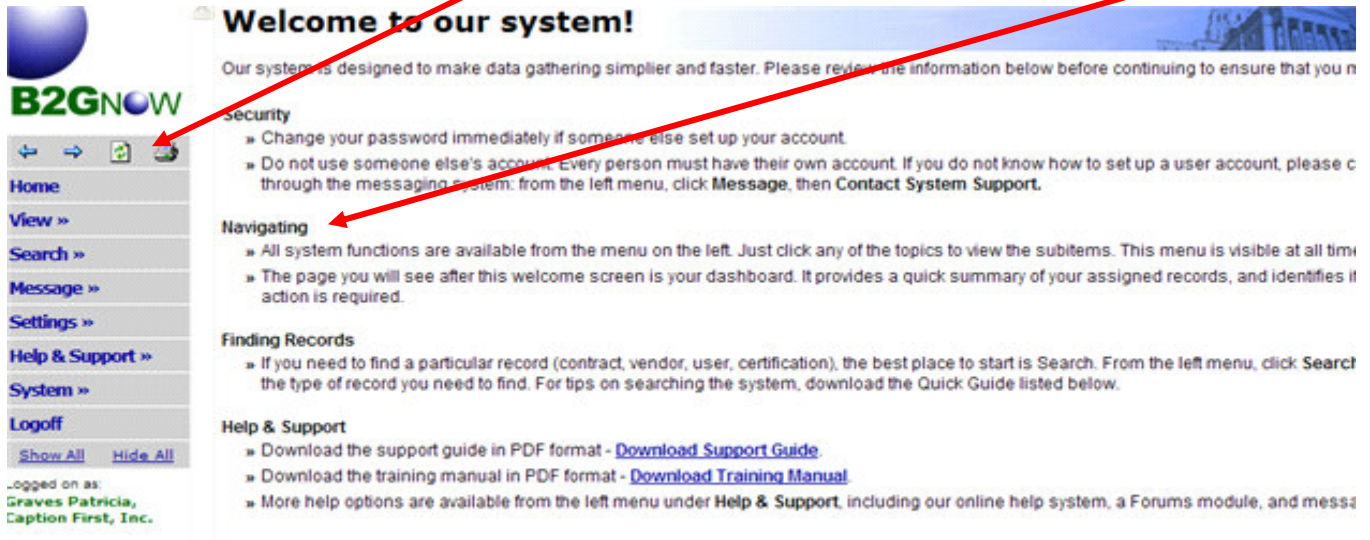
B2GNOW

Home
View »
Search »
Message »
Settings »
Help & Support »
System »
Logoff
Show All Hide All

Logged on as:
Graves Patricia,
Caption First, Inc.

Welcome to our system!

Our system is designed to make data gathering simplier and faster. Please review the information below before continuing to ensure that you m

Security
» Change your password immediately if someone else set up your account.
» Do not use someone else's account. Every person must have their own account. If you do not know how to set up a user account, please c through the messaging system: from the left menu, click Message, then Contact System Support.

Navigating
» All system functions are available from the menu on the left. Just click any of the topics to view the subitems. This menu is visible at all time
» The page you will see after this welcome screen is your dashboard. It provides a quick summary of your assigned records, and identifies i action is required.

Finding Records
» If you need to find a particular record (contract, vendor, user, certification), the best place to start is Search. From the left menu, click Search the type of record you need to find. For tips on searching the system, download the Quick Guide listed below.

Help & Support
» Download the support guide in PDF format - Download Support Guide.
» Download the training manual in PDF format - Download Training Manual.
» More help options are available from the left menu under Help & Support, including our online help system, a Forums module, and messa